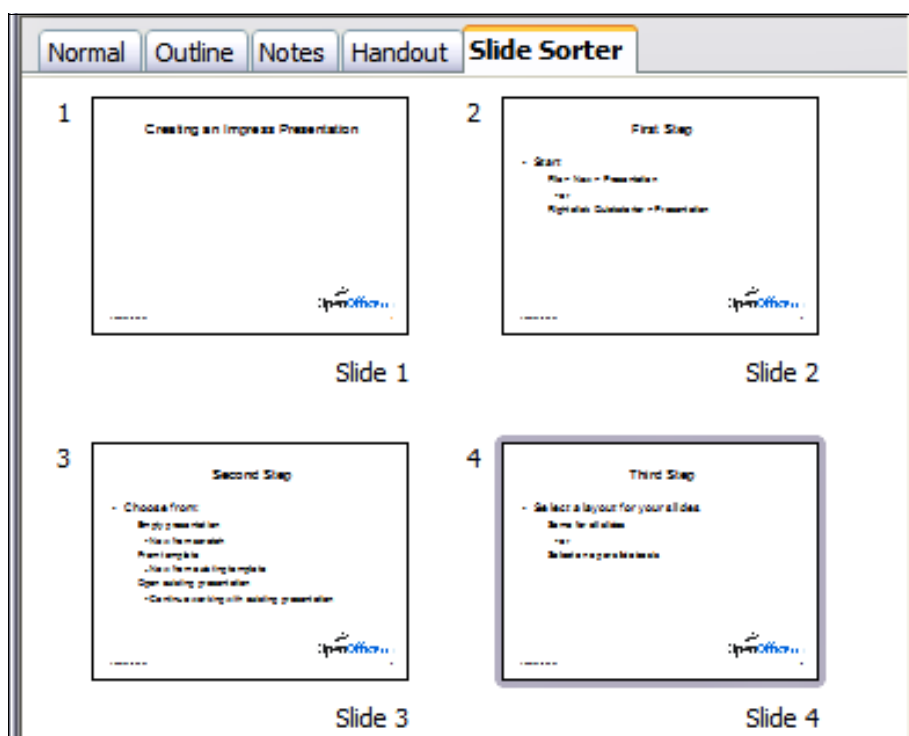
Normal Outline Notes Handout Slide Sorter

1

Creating an Impress Presentation

OpenOffice.org

Slide 1

2

First Step

- Start
File > New > Presentation
- or -
Right click Quickstarter > Presentation

OpenOffice.org

Slide 2

3

Second Step

- Choose from:
Empty presentation
- New from scratch
From template
- New from existing template
Open existing presentation
- Continue working with existing presentation

OpenOffice.org

Slide 3

4

Third Step

- Select a layout for your slides
Same for all slides
- or -
Select as you go for each

OpenOffice.org

Slide 4